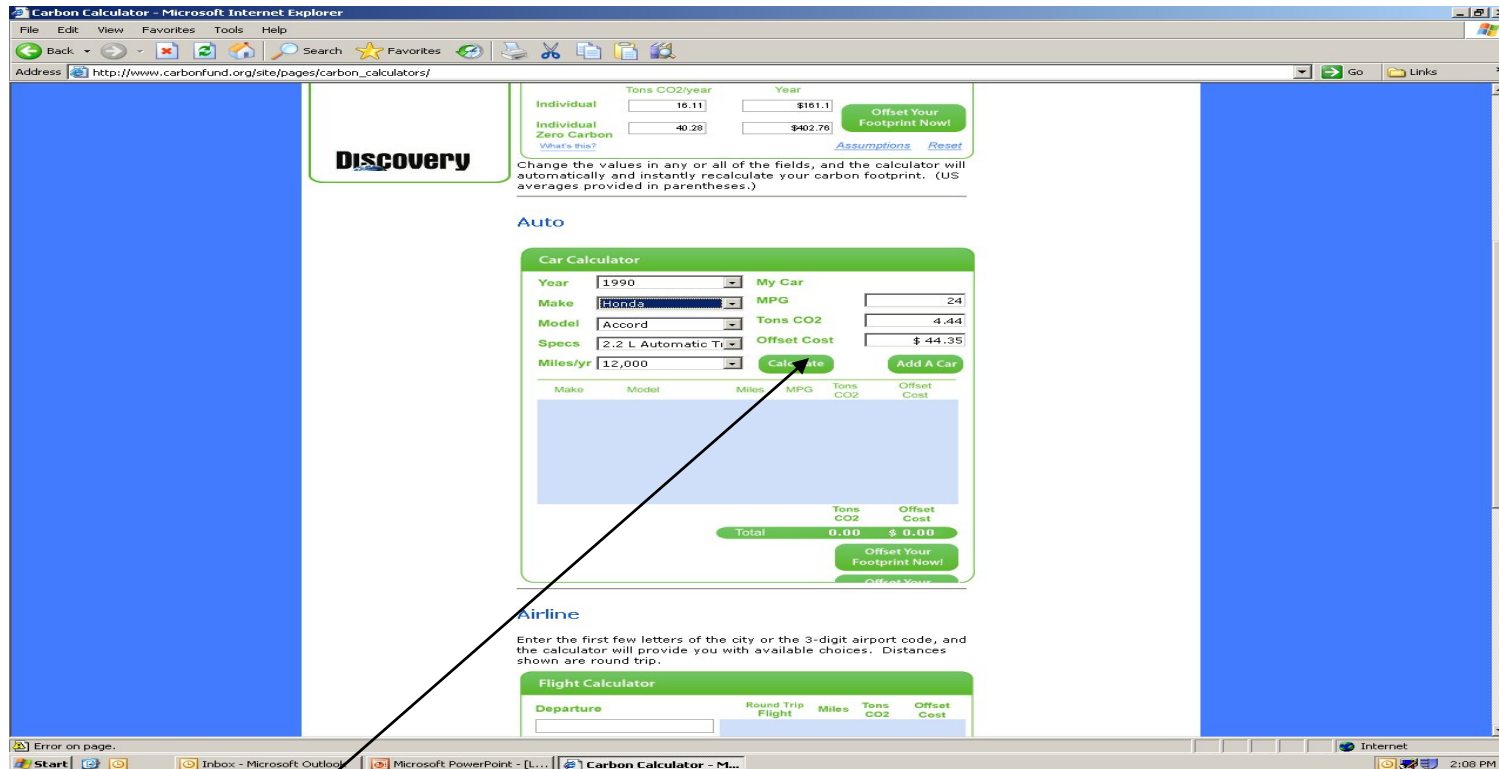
Carbon Calculator - Microsoft Internet Explorer

File Edit View Favorites Tools Help

Back Search Favorites

Address http://www.carbonfund.org/site/pages/carbon_calculators/ Go Links

| | Tons CO2/year | Year |
|---|---|---|
| Individual | 16.11 | $161.1 |
| Individual Zero Carbon | 40.28 | $402.76 |

Offset Your Footprint Now!

What's this? Assumptions Reset

Discovery

Change the values in any or all of the fields, and the calculator will automatically and instantly recalculate your carbon footprint. (US averages provided in parentheses.)

Auto

Car Calculator

Year 1990
Make Honda
Model Accord
Specs 2.2 L Automatic T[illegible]
Miles/yr 12,000

My Car
MPG 24
Tons CO2 4.44
Offset Cost $ 44.35

Calc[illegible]ate Add A Car

| Make | Model | Miles | MPG | Tons CO2 | Offset Cost |
|---|---|---|---|---|---|

Tons CO2 Offset Cost
Total 0.00 $ 0.00

Offset Your Footprint Now!

Airline

Enter the first few letters of the city or the 3-digit airport code, and the calculator will provide you with available choices. Distances shown are round trip.

Flight Calculator

Departure

Round Trip Flight Miles Tons CO2 Offset Cost

Error on page. Internet

Start Inbox - Microsoft Outlook Microsoft PowerPoint - [L... Carbon Calculator - M... 2:08 PM